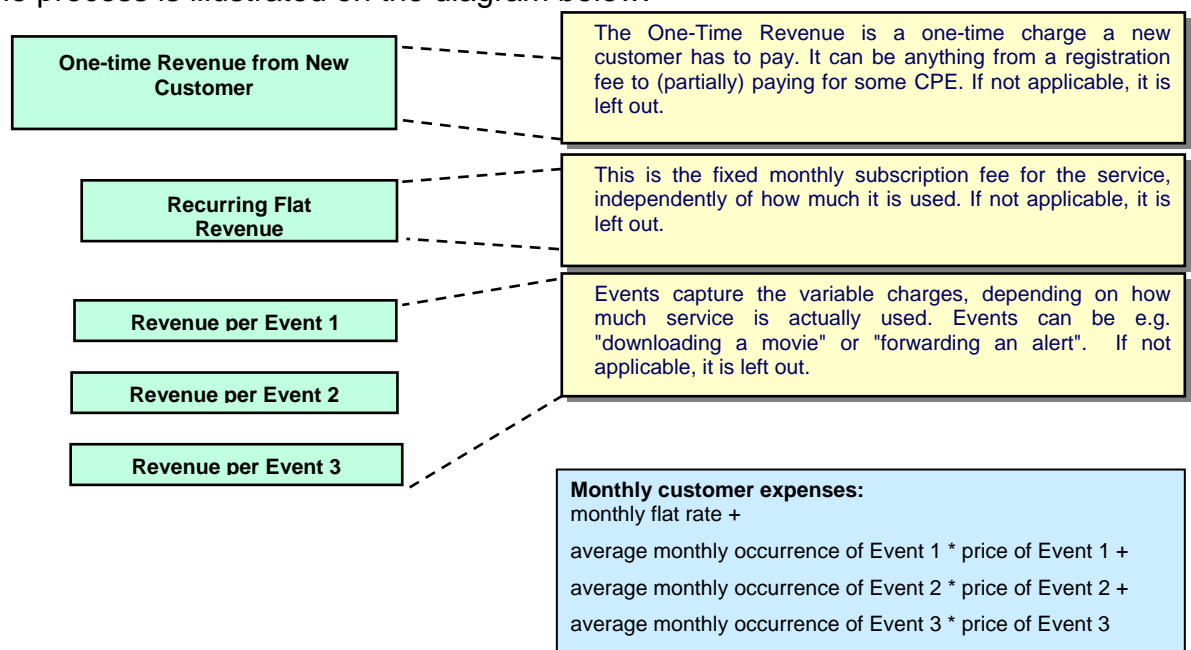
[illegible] process is illustrated on the diagram below:

One-time Revenue from New Customer

The One-Time Revenue is a one-time charge a new customer has to pay. It can be anything from a registration fee to (partially) paying for some CPE. If not applicable, it is left out.

Recurring Flat Revenue

This is the fixed monthly subscription fee for the service, independently of how much it is used. If not applicable, it is left out.

Revenue per Event 1

Events capture the variable charges, depending on how much service is actually used. Events can be e.g. "downloading a movie" or "forwarding an alert". If not applicable, it is left out.

Revenue per Event 2

Revenue per Event 3

Monthly customer expenses:
monthly flat rate +

average monthly occurrence of Event 1 * price of Event 1 +

average monthly occurrence of Event 2 * price of Event 2 +

average monthly occurrence of Event 3 * price of Event 3